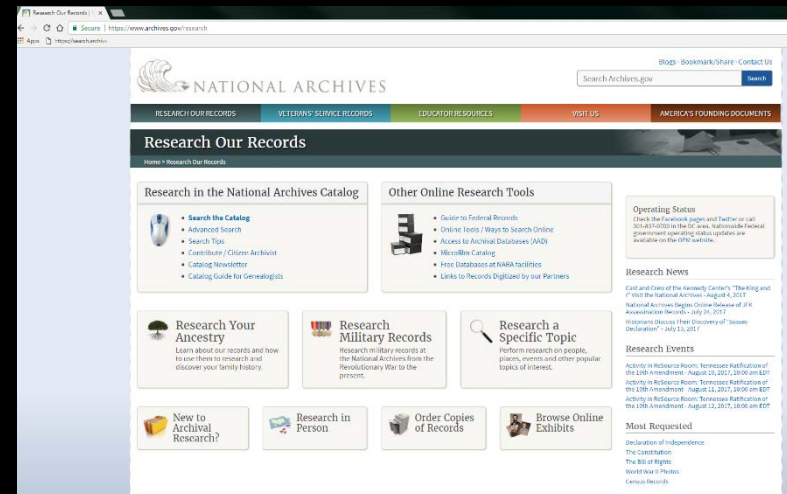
Research Our Records | ×

Secure | https://www.archives.gov/research

Apps https://search.archiv

NATIONAL ARCHIVES

Blogs · Bookmark/Share · Contact Us

Search Archives.gov

Search

RESEARCH OUR RECORDS | VETERANS' SERVICE RECORDS | EDUCATOR RESOURCES | VISIT US | AMERICA'S FOUNDING DOCUMENTS

Research Our Records

Home > Research Our Records

Research in the National Archives Catalog

- Search the Catalog
- Advanced Search
- Search Tips
- Contribute / Citizen Archivist
- Catalog Newsletter
- Catalog Guide for Genealogists

Other Online Research Tools

- Guide to Federal Records
- Online Tools / Ways to Search Online
- Access to Archival Databases (AAD)
- Microfilm Catalog
- Free Databases at NARA facilities
- Links to Records Digitized by our Partners

Operating Status

Check the Facebook pages and Twitter or call 301-837-0700 in the DC area. Nationwide Federal government operating status updates are available on the OPM website.

Research News

Cast and Crew of the Kennedy Center's "The King and I" Visit the National Archives - August 4, 2017

National Archives Begins Online Release of JFK Assassination Records - July 24, 2017

Historians Discuss their Discovery of "Sussex Declaration" - July 13, 2017

Research Events

Activity in ReSource Room: Tennessee Ratification of the 19th Amendment - August 10, 2017, 10:00 am EDT

Activity in ReSource Room: Tennessee Ratification of the 19th Amendment - August 11, 2017, 10:00 am EDT

Activity in ReSource Room: Tennessee Ratification of the 19th Amendment - August 12, 2017, 10:00 am EDT

Most Requested

Declaration of Independence
The Constitution
The Bill of Rights
World War II Photos
Census Records

Research Your Ancestry
Learn about our records and how to use them to research and discover your family history.

Research Military Records
Research military records at the National Archives from the Revolutionary War to the present.

Research a Specific Topic
Perform research on people, places, events and other popular topics of interest.

New to Archival Research?

Research in Person

Order Copies of Records

Browse Online Exhibits